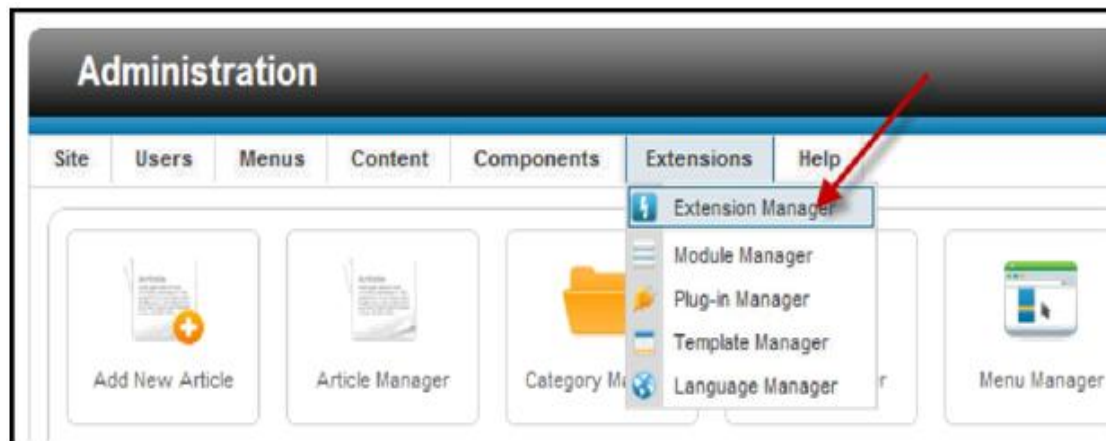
Administration

Site Users Menus Content Components Extensions Help

Extension Manager
Module Manager
Plug-in Manager
Template Manager
Language Manager

Add New Article

Article Manager

Category M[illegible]

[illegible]r

Menu Manager